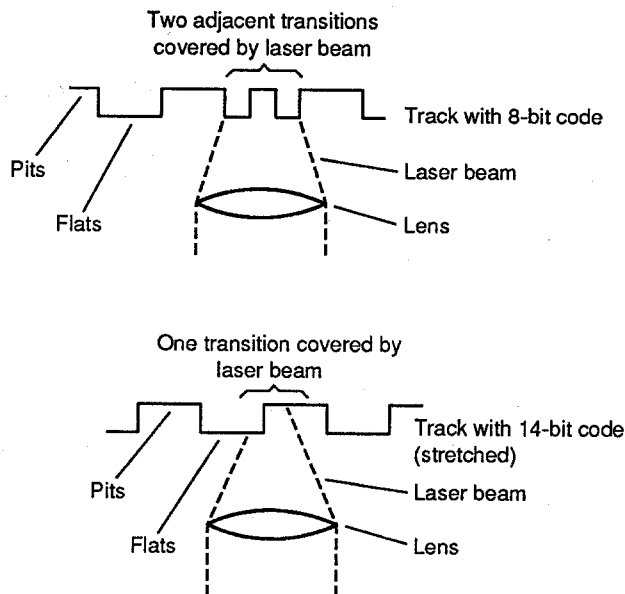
Two adjacent transitions covered by laser beam

Track with 8-bit code

Pits

Flats

Laser beam

Lens

One transition covered by laser beam

Track with 14-bit code (stretched)

Pits

Flats

Laser beam

Lens